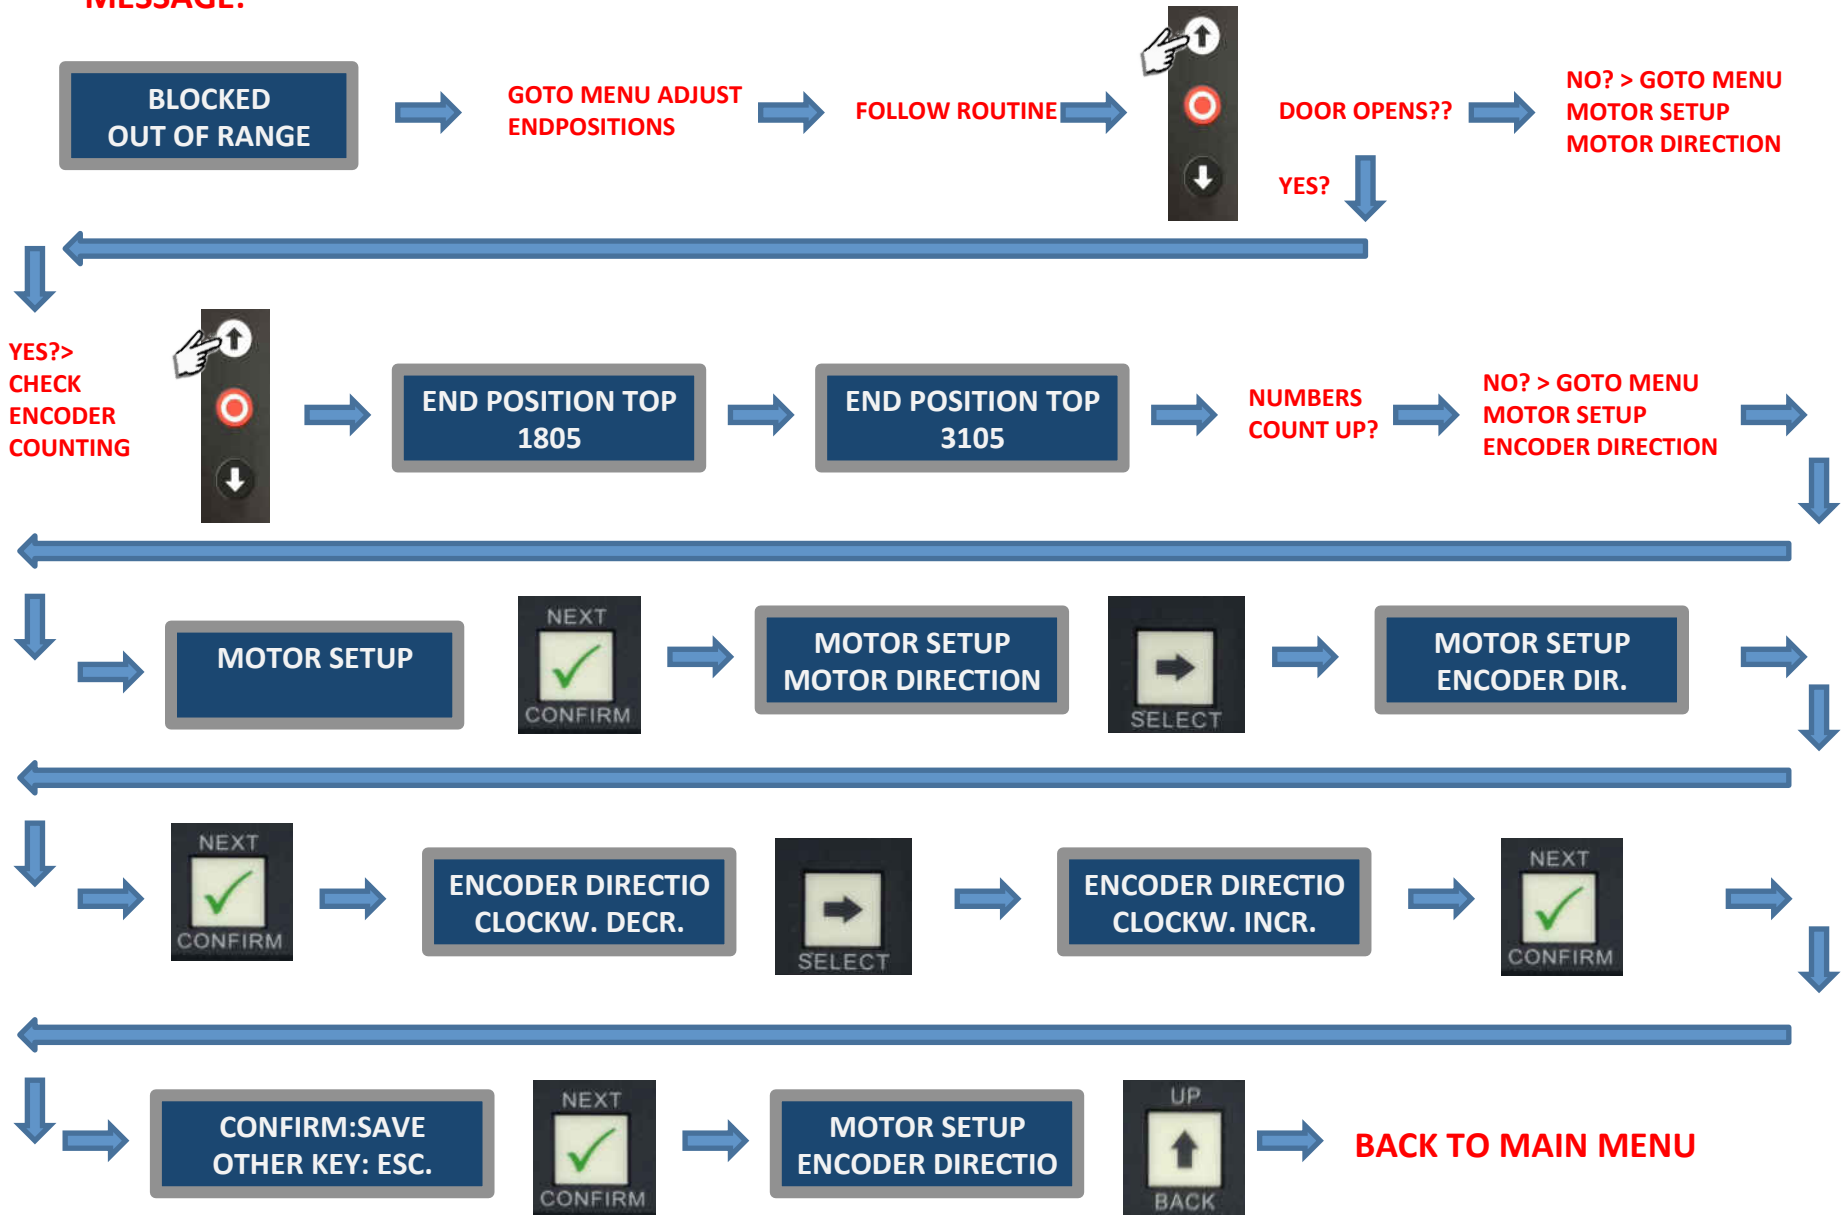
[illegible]

BLOCKED
OUT OF RANGE

GOTO MENU ADJUST ENDPOSITIONS

FOLLOW ROUTINE

DOOR OPENS??

NO? > GOTO MENU MOTOR SETUP MOTOR DIRECTION

YES?

YES?> CHECK ENCODER COUNTING

END POSITION TOP
1805

END POSITION TOP
3105

NUMBERS COUNT UP?

NO? > GOTO MENU MOTOR SETUP ENCODER DIRECTION

MOTOR SETUP

NEXT
CONFIRM

MOTOR SETUP
MOTOR DIRECTION

SELECT

MOTOR SETUP
ENCODER DIR.

NEXT
CONFIRM

ENCODER DIRECTIO
CLOCKW. DECR.

SELECT

ENCODER DIRECTIO
CLOCKW. INCR.

NEXT
CONFIRM

CONFIRM:SAVE
OTHER KEY: ESC.

NEXT
CONFIRM

MOTOR SETUP
ENCODER DIRECTIO

UP
BACK

BACK TO MAIN MENU